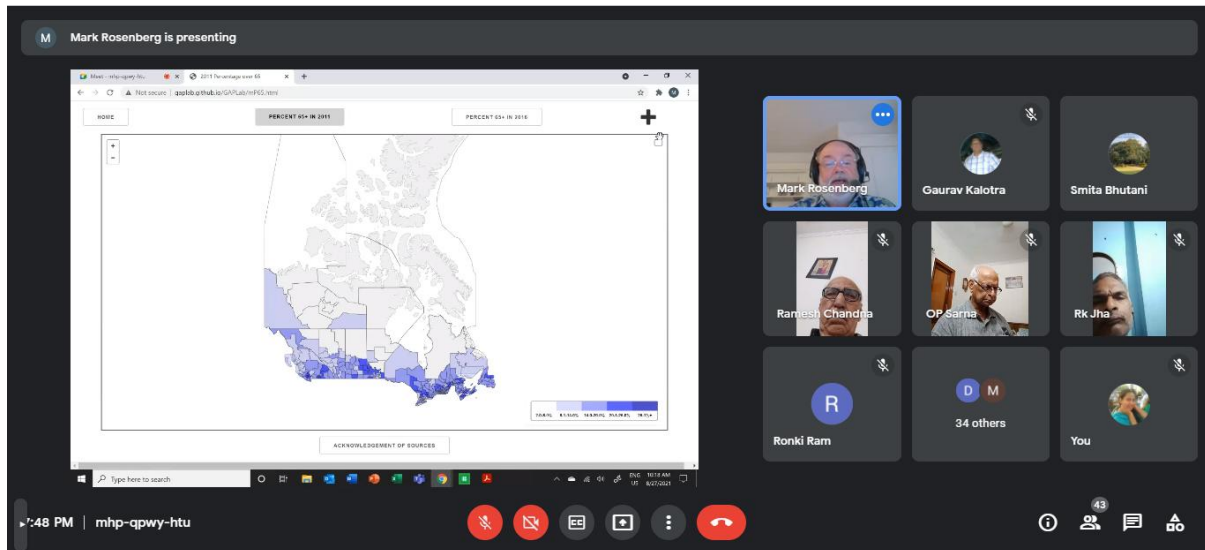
M Mark Rosenberg is presenting

Meet - mhp-qpwy-htu | 2011 Percentage over 65

Not secure | gaplab.github.io/GAPLab/m65.html

HOME

PERCENT 65+ IN 2011

PERCENT 65+ IN 2016

ACKNOWLEDGEMENT OF SOURCES

Type here to search

10:18 AM 8/27/2021

Mark Rosenberg

Gaurav Kalotra

Smita Bhutani

Ramesh Chandra

OP Sarna

Rk Jha

R

Ronki Ram

D M

34 others

You

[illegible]:48 PM | mhp-qpwy-htu

43